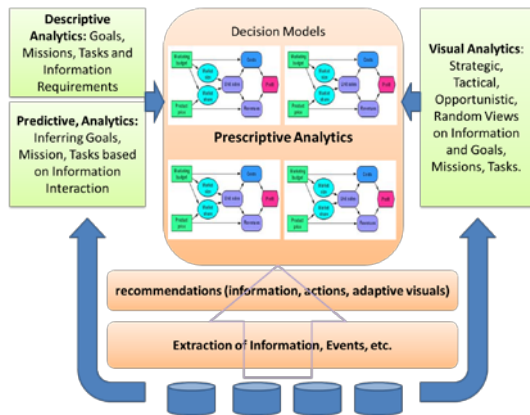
Descriptive Analytics: Goals, Missions, Tasks and Information Requirements

Predictive, Analytics: Inferring Goals, Mission, Tasks based on Information Interaction

Decision Models

Prescriptive Analytics

Visual Analytics: Strategic, Tactical, Opportunistic, Random Views on Information and Goals, Missions, Tasks.

recommendations (information, actions, adaptive visuals)

Extraction of Information, Events, etc.